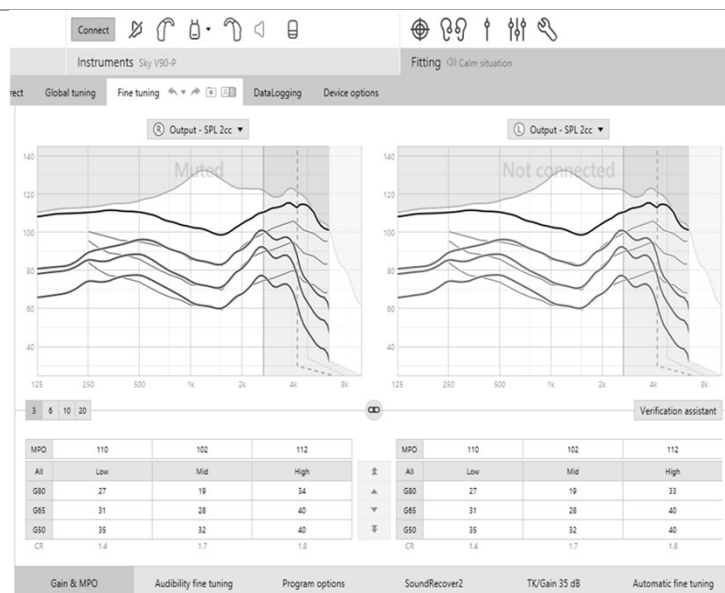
Connect

Instruments Sky V90-P

Fitting Calm situation

rect Global tuning Fine tuning DataLogging Device options

R Output - SPL 2cc ▾

L Output - SPL 2cc ▾

Muted

Not connected

140
120
100
80
60
40

125 250 500 1k 2k 4k 8k

140
120
100
80
60
40

125 250 500 1k 2k 4k 8k

3 6 10 20

Verification assistant

| MPO | 110 | 102 | 112 |
|---|---|---|---|
| All | Low | Mid | High |
| G80 | 27 | 19 | 34 |
| G65 | 31 | 28 | 40 |
| G50 | 35 | 32 | 40 |
| CR | 1.4 | 1.7 | 1.8 |

| MPO | 110 | 102 | 112 |
|---|---|---|---|
| All | Low | Mid | High |
| G80 | 27 | 19 | 33 |
| G65 | 31 | 28 | 40 |
| G50 | 35 | 32 | 40 |
| CR | 1.4 | 1.7 | 1.8 |

Gain & MPO Audibility fine tuning Program options SoundRecover2 TK/Gain 35 dB Automatic fine tuning